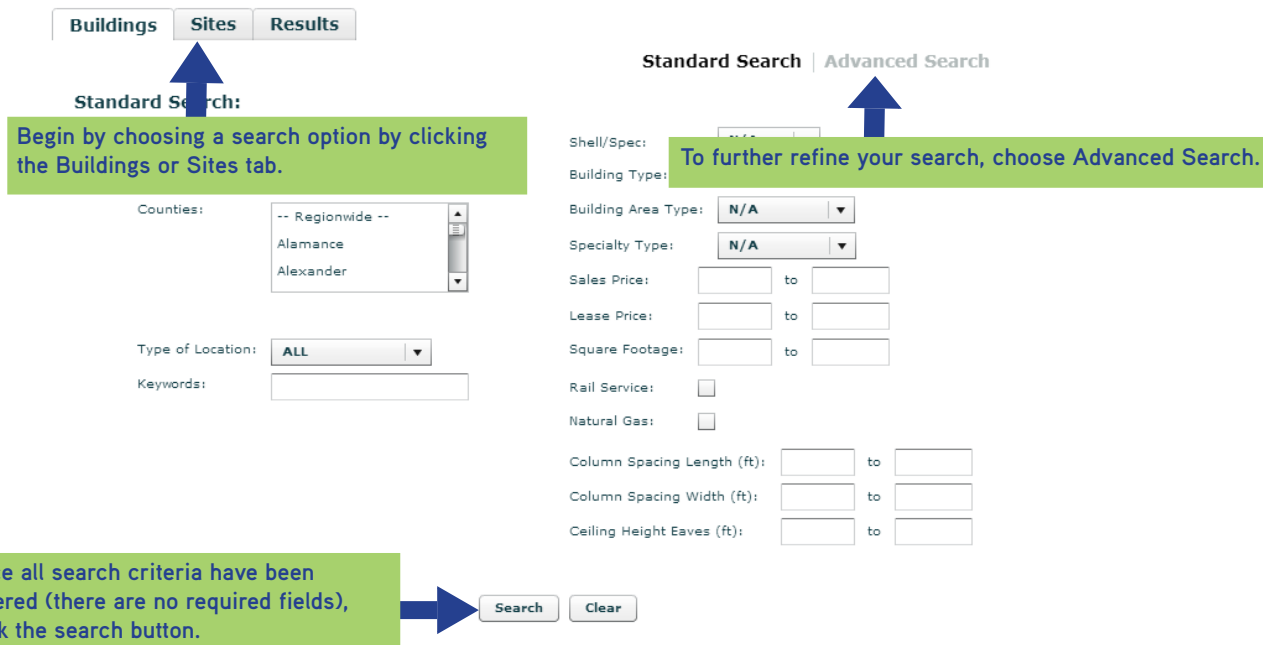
Buildings Sites Results

Standard Search | Advanced Search

Standard Se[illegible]rch:

Begin by choosing a search option by clicking the Buildings or Sites tab.

Shell/Spec: N/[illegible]

To further refine your search, choose Advanced Search.

Building Type:

Counties: -- Regionwide -- Alamance Alexander

Building Area Type: N/A

Specialty Type: N/A

Sales Price: to

Lease Price: to

Square Footage: to

Type of Location: ALL

Keywords:

Rail Service:

Natural Gas:

Column Spacing Length (ft): to

Column Spacing Width (ft): to

Ceiling Height Eaves (ft): to

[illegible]e all search criteria have been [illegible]ered (there are no required fields), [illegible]k the search button.

Search Clear